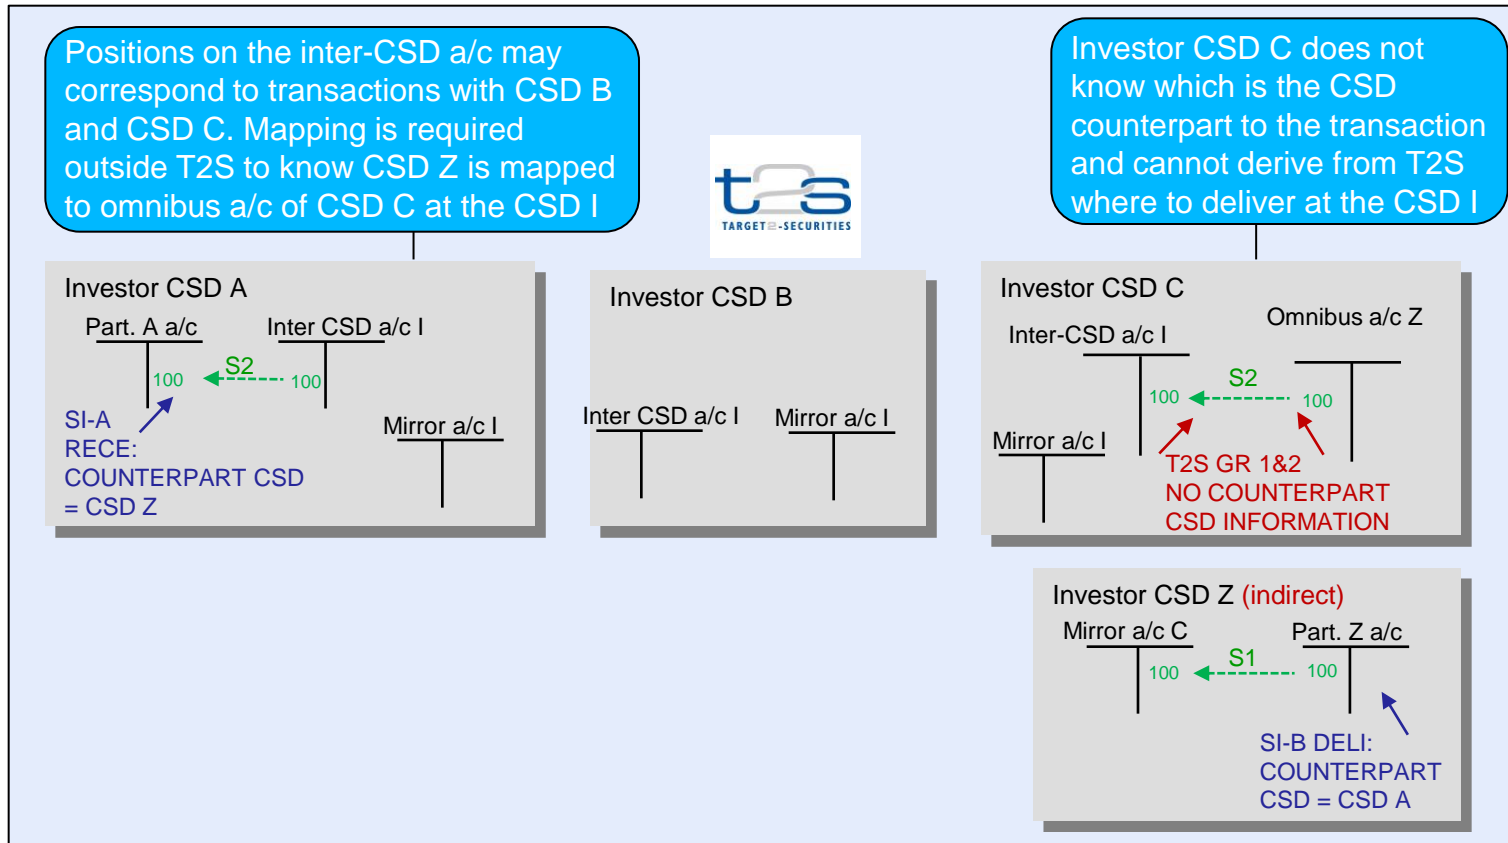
Positions on the inter-CSD a/c may correspond to transactions with CSD B and CSD C. Mapping is required outside T2S to know CSD Z is mapped to omnibus a/c of CSD C at the CSD I

t2s
TARGET2-SECURITIES

Investor CSD C does not know which is the CSD counterpart to the transaction and cannot derive from T2S where to deliver at the CSD I

Investor CSD A

Part. A a/c

Inter CSD a/c I

100

S2

100

SI-A RECE: COUNTERPART CSD = CSD Z

Mirror a/c I

Investor CSD B

Inter CSD a/c I

Mirror a/c I

Investor CSD C

Inter-CSD a/c I

Omnibus a/c Z

100

S2

100

Mirror a/c I

T2S GR 1&2 NO COUNTERPART CSD INFORMATION

Investor CSD Z (indirect)

Mirror a/c C

Part. Z a/c

100

S1

100

SI-B DELI: COUNTERPART CSD = CSD A